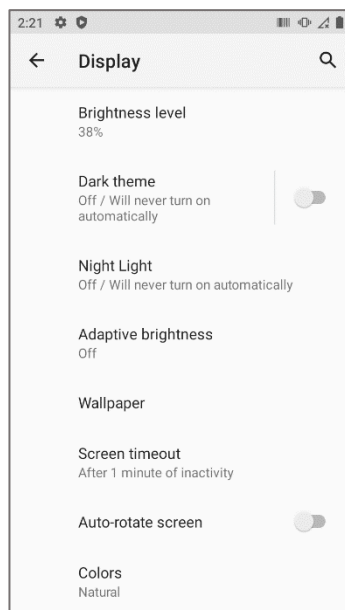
2:21

Display

Brightness level
38%

Dark theme
Off / Will never turn on automatically

Night Light
Off / Will never turn on automatically

Adaptive brightness
Off

Wallpaper

Screen timeout
After 1 minute of inactivity

Auto-rotate screen

Colors
Natural